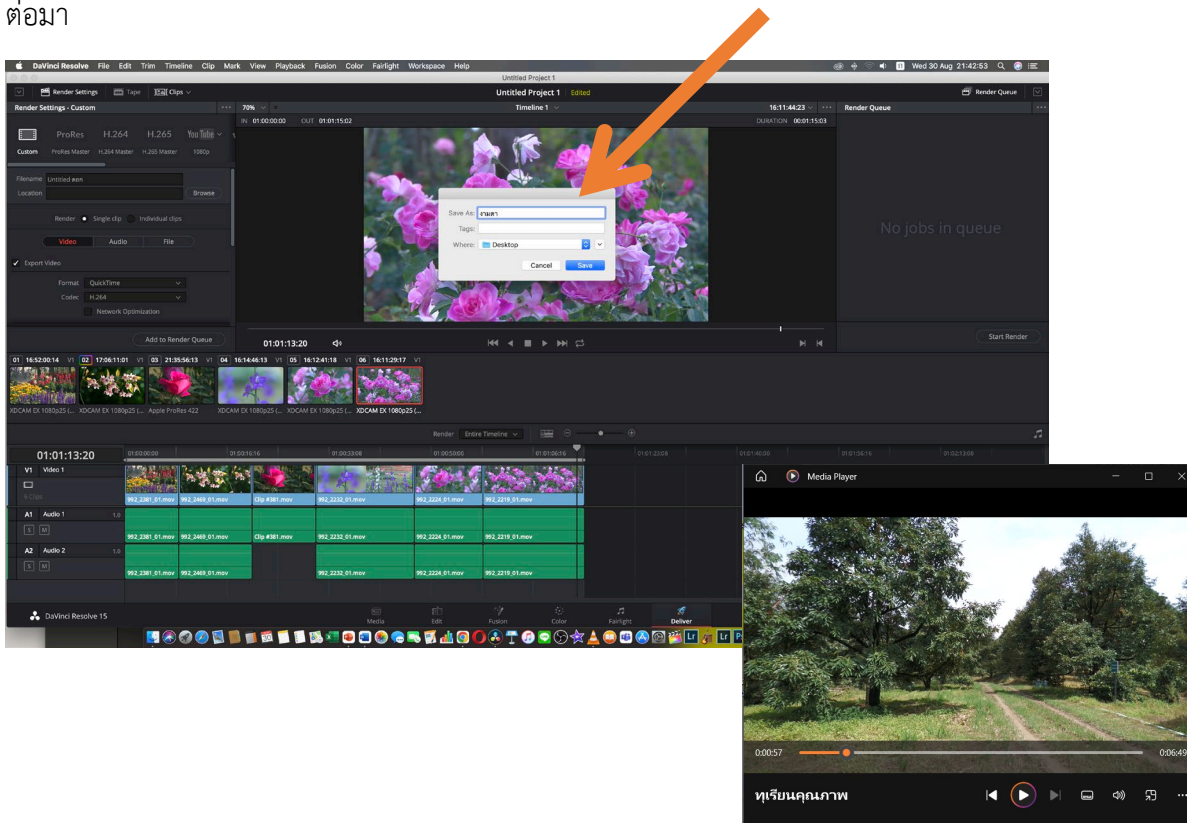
ต่อมา

DaVinci Resolve File Edit Trim Timeline Clip Mark View Playback Fusion Color Fairlight Workspace Help

Wed 30 Aug 21:42:53

Untitled Project 1

Render Settings Tape Clips

Untitled Project 1 Edited

Render Queue

Render Settings - Custom

70%

Timeline 1

16:11:44:23

Render Queue

IN 01:00:00:00 OUT 01:01:15:02

DURATION 00:01:15:03

ProRes H.264 H.265 YouTube

Custom ProRes Master H.264 Master H.265 Master 1080p

Filename Untitled ดอก

Location

Browse

Render Single clip Individual clips

Video Audio File

Export Video

Format QuickTime

Codec H.264

Network Optimization

Add to Render Queue

Save As: งานตา

Tags:

Where: Desktop

Cancel Save

No jobs in queue

01:01:13:20

Start Render

01 16:52:00:14 V1 02 17:06:11:01 V1 03 21:35:56:13 V1 04 16:14:46:13 V1 05 16:12:41:18 V1 06 16:11:29:17 V1

XDCAM EX 1080p25 (... XDCAM EX 1080p25 (... Apple ProRes 422 XDCAM EX 1080p25 (... XDCAM EX 1080p25 (... XDCAM EX 1080p25 (...

Render Entire Timeline

01:01:13:20

V1 Video 1

6 Clips

992_2381_01.mov 992_2469_01.mov Clip #381.mov 992_2232_01.mov 992_2224_01.mov 992_2219_01.mov

A1 Audio 1 1.0

S M

992_2381_01.mov 992_2469_01.mov Clip #381.mov 992_2232_01.mov 992_2224_01.mov 992_2219_01.mov

A2 Audio 2 1.0

S M

992_2381_01.mov 992_2469_01.mov 992_2232_01.mov 992_2224_01.mov 992_2219_01.mov

DaVinci Resolve 15

Media Edit Fusion Color Fairlight Deliver

Media Player

0:00:57

0:06:49

ทุเรียนคุณภาพ